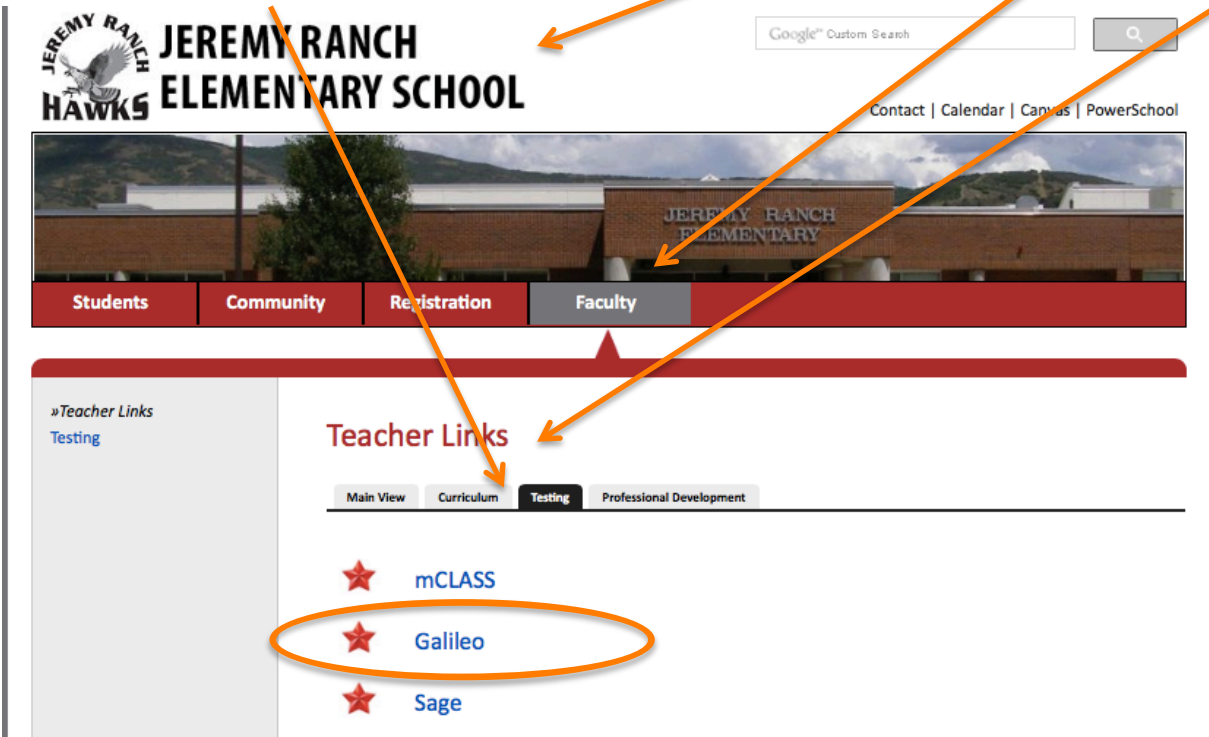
JEREMY RANCH HAWKS

JEREMY RANCH ELEMENTARY SCHOOL

Google™ Custom Search

Contact | Calendar | Canvas | PowerSchool

JEREMY RANCH ELEMENTARY

Students | Community | Registration | Faculty

»Teacher Links
Testing

Teacher Links

Main View | Curriculum | Testing | Professional Development

mCLASS

Galileo

Sage